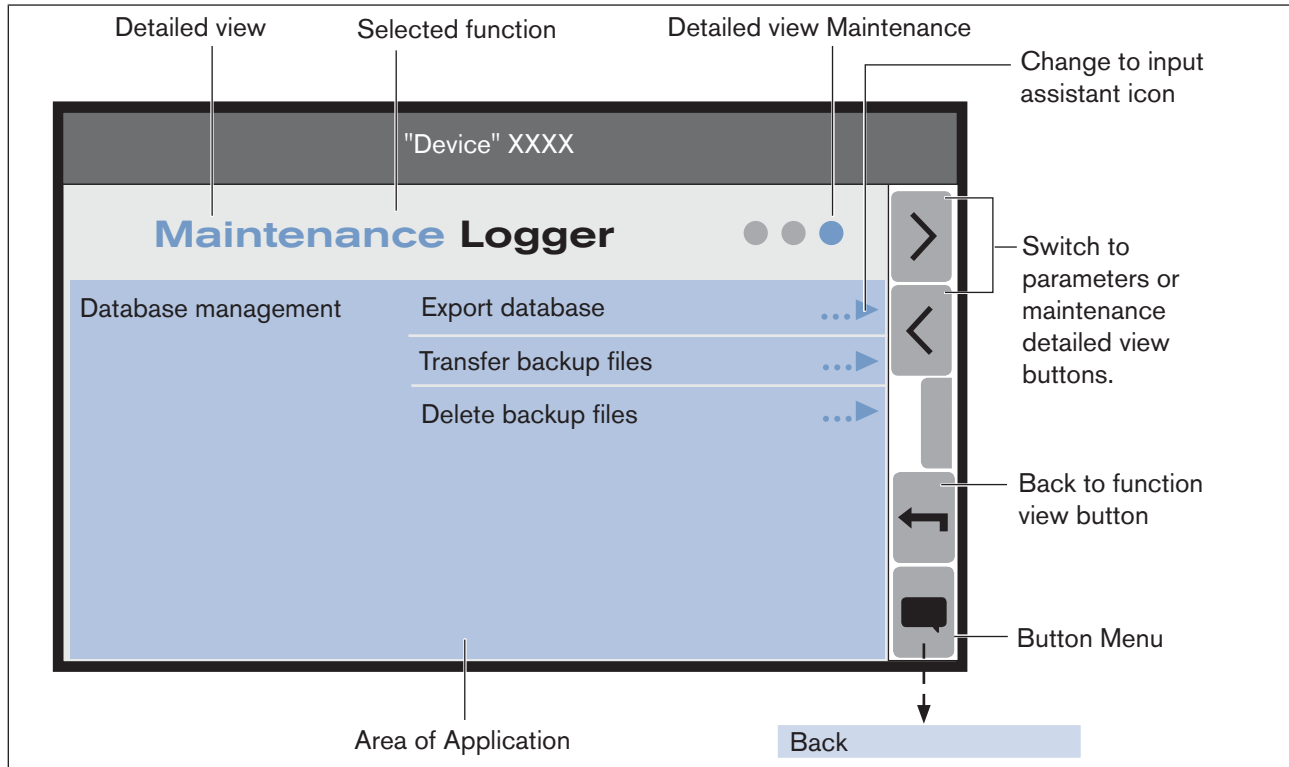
Detailed view

Selected function

Detailed view Maintenance

Change to input assistant icon

"Device" XXXX

Maintenance Logger

Switch to parameters or maintenance detailed view buttons.

Database management

Export database

Transfer backup files

Delete backup files

Back to function view button

Button Menu

Area of Application

Back